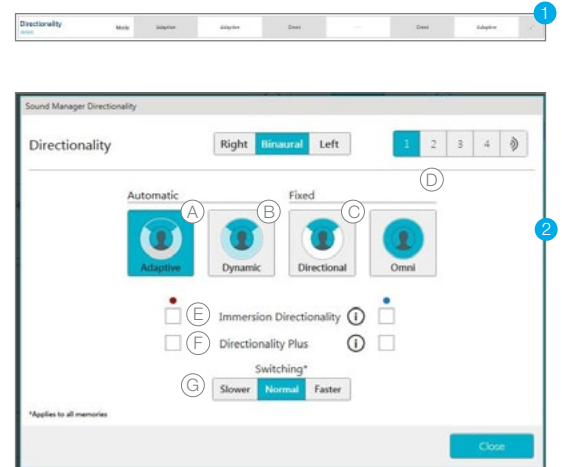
Directionality
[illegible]
Mode
Adaptive
Adaptive
Omni
----
Omni
Adaptive
1

Sound Manager Directionality
Directionality
Right Binaural Left
1 2 3 4
D
Automatic
Fixed
A
B
C
2
Adaptive
Dynamic
Directional
Omni
E
Immersion Directionality
F
Directionality Plus
Switching*
G
Slower Normal Faster
*Applies to all memories
Close